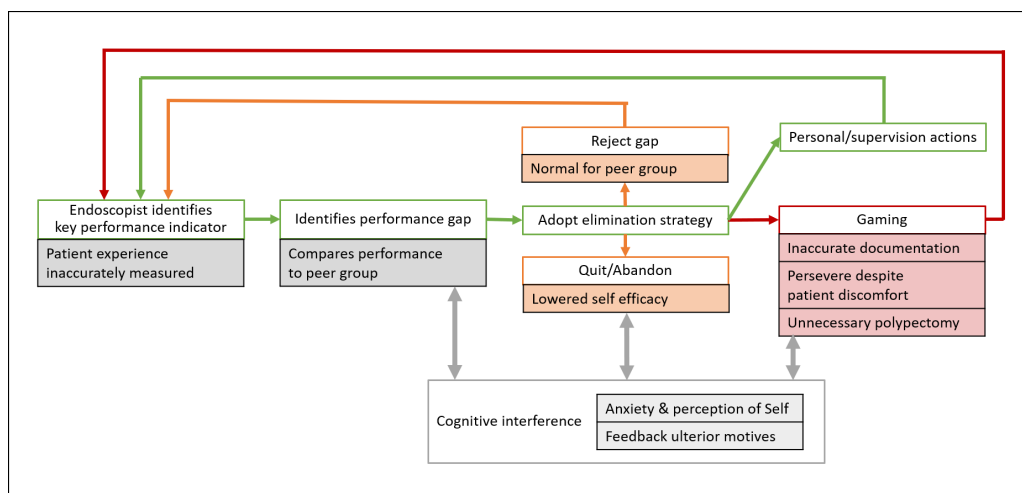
Endoscopist identifies key performance indicator

Patient experience inaccurately measured

Identifies performance gap

Compares performance to peer group

Reject gap

Normal for peer group

Adopt elimination strategy

Quit/Abandon

Lowered self efficacy

Personal/supervision actions

Gaming

Inaccurate documentation

Persevere despite patient discomfort

Unnecessary polypectomy

Cognitive interference

Anxiety & perception of Self

Feedback ulterior motives